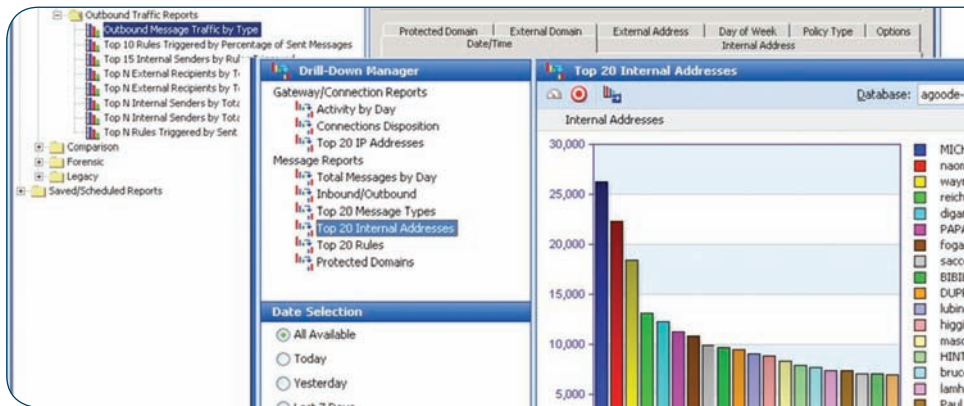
Outbound Traffic Reports
Outbound Message Traffic by Type
Top 10 Rules Triggered by Percentage of Sent Messages
Top 15 Internal Senders by Ru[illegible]
Top N External Recipients by T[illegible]
Top N External Recipients by T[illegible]
Top N Internal Senders by Tota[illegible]
Top N Internal Senders by Tota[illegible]
Top N Rules Triggered by Sent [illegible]
Comparison
Forensic
Legacy
Saved/Scheduled Reports

Protected Domain | External Domain | External Address | Day of Week | Policy Type | Options
Date/Time | Internal Address

Drill-Down Manager
Gateway/Connection Reports
Activity by Day
Connections Disposition
Top 20 IP Addresses
Message Reports
Total Messages by Day
Inbound/Outbound
Top 20 Message Types
Top 20 Internal Addresses
Top 20 Rules
Protected Domains

Date Selection
All Available
Today
Yesterday
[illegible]

Top 20 Internal Addresses
Database: agoode-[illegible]
Internal Addresses
30,000
25,000
20,000
15,000
10,000
5,000
MIC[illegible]
naon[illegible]
wayn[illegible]
reich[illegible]
diga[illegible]
PAPA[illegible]
foga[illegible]
sacc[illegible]
BIBI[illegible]
DUPI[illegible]
lubin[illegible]
higgi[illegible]
masc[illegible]
HINT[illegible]
bruc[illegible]
lamh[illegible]
Paul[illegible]